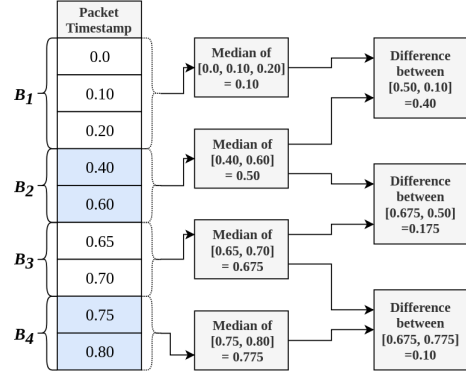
Packet Timestamp

$B_1$

0.0

0.10

0.20

$B_2$

0.40

0.60

$B_3$

0.65

0.70

$B_4$

0.75

0.80

Median of [0.0, 0.10, 0.20] = 0.10

Median of [0.40, 0.60] = 0.50

Median of [0.65, 0.70] = 0.675

Median of [0.75, 0.80] = 0.775

Difference between [0.50, 0.10] =0.40

Difference between [0.675, 0.50] =0.175

Difference between [0.675, 0.775] =0.10